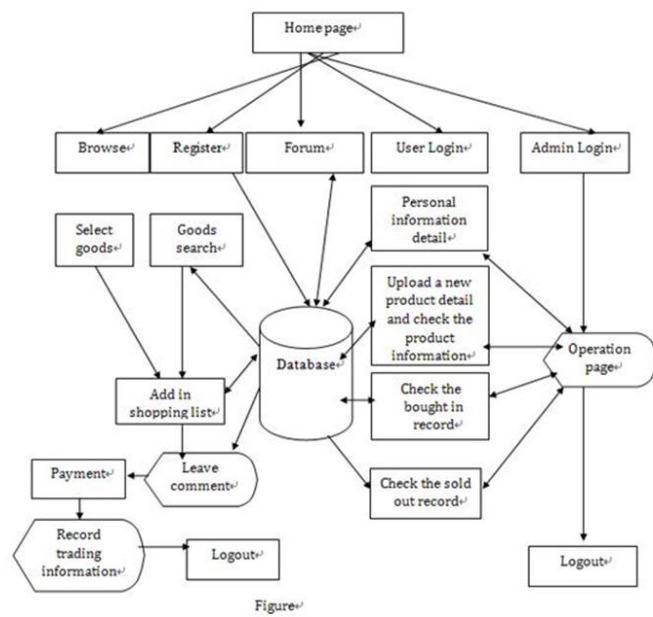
Home page

Browse

Register

Forum

User Login

Admin Login

Select goods

Goods search

Personal information detail

Upload a new product detail and check the product information

Database

Operation page

Add in shopping list

Check the bought in record

Payment

Leave comment

Check the sold out record

Record trading information

Logout

Logout

Figure